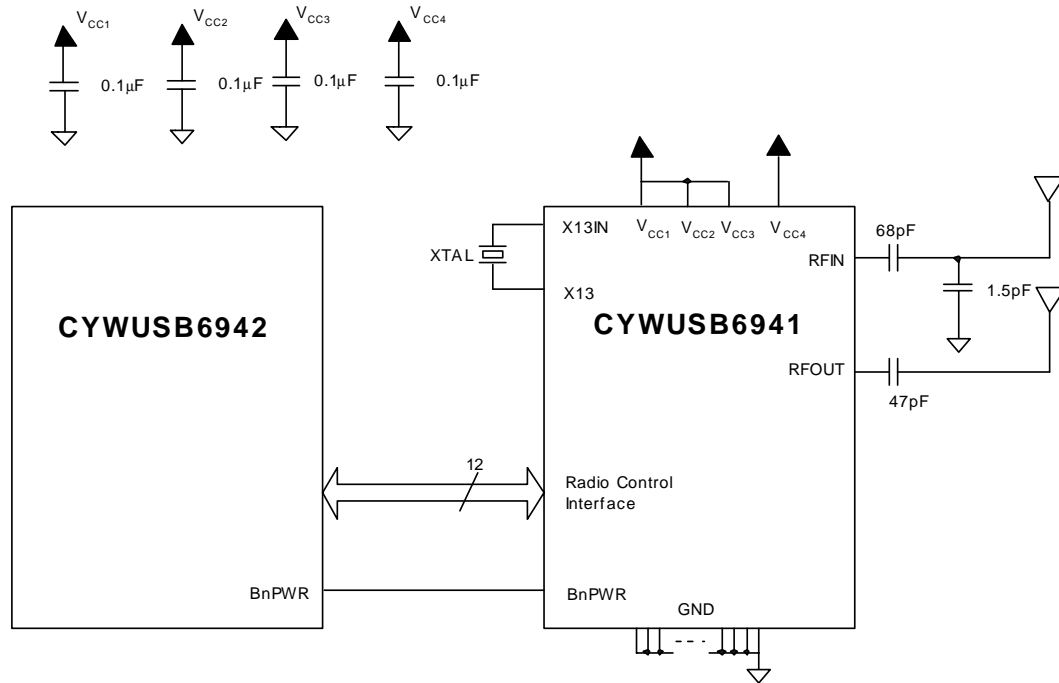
$V_{CC1}$ $V_{CC2}$ $V_{CC3}$ $V_{CC4}$

0.1μF 0.1μF 0.1μF 0.1μF

CYWUSB6942

BnPWR

12

XTAL

X13IN

X13

$V_{CC1}$ $V_{CC2}$ $V_{CC3}$ $V_{CC4}$

CYWUSB6941

Radio Control Interface

BnPWR

GND

RFIN

RFOUT

68pF

1.5pF

47pF